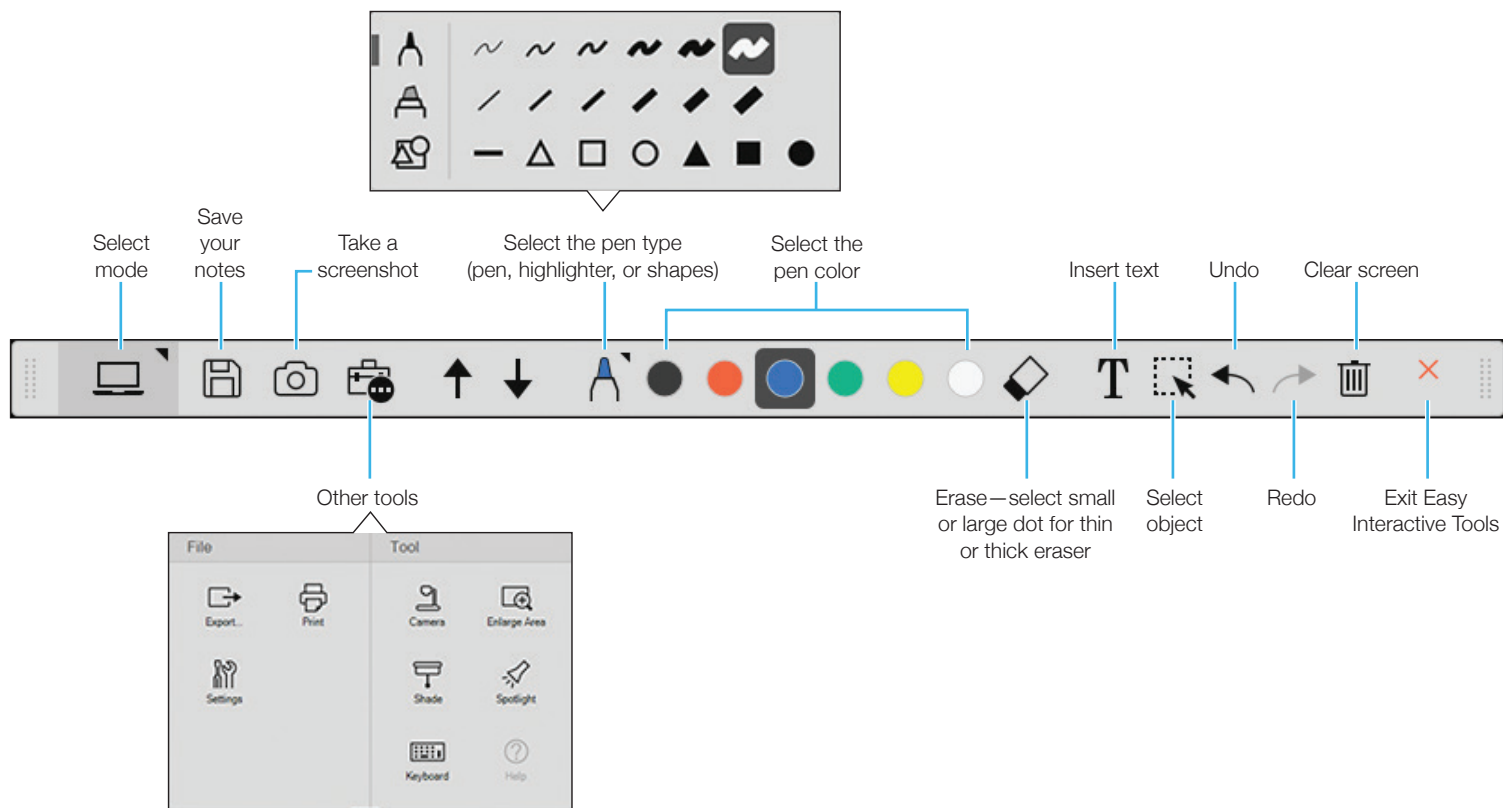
Select mode

Save your notes

Take a screenshot

Select the pen type (pen, highlighter, or shapes)

Select the pen color

Insert text

Undo

Clear screen

Other tools

Erase—select small or large dot for thin or thick eraser

Select object

Redo

Exit Easy Interactive Tools

File

Export...

Print

Settings

Tool

Camera

Enlarge Area

Shade

Spotlight

Keyboard

Help